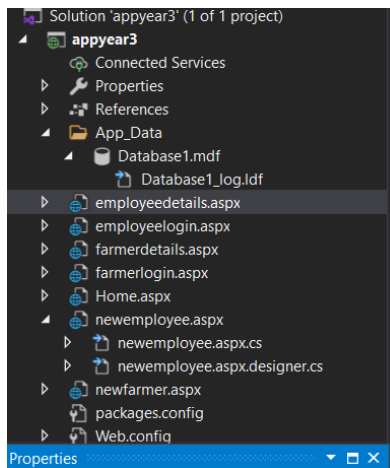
Solution 'appyear3' (1 of 1 project)
appyear3
Connected Services
Properties
References
App_Data
Database1.mdf
Database1_log.ldf
employeedetails.aspx
employeelogin.aspx
farmerdetails.aspx
farmerlogin.aspx
Home.aspx
newemployee.aspx
newemployee.aspx.cs
newemployee.aspx.designer.cs
newfarmer.aspx
packages.config
Web.config
Properties